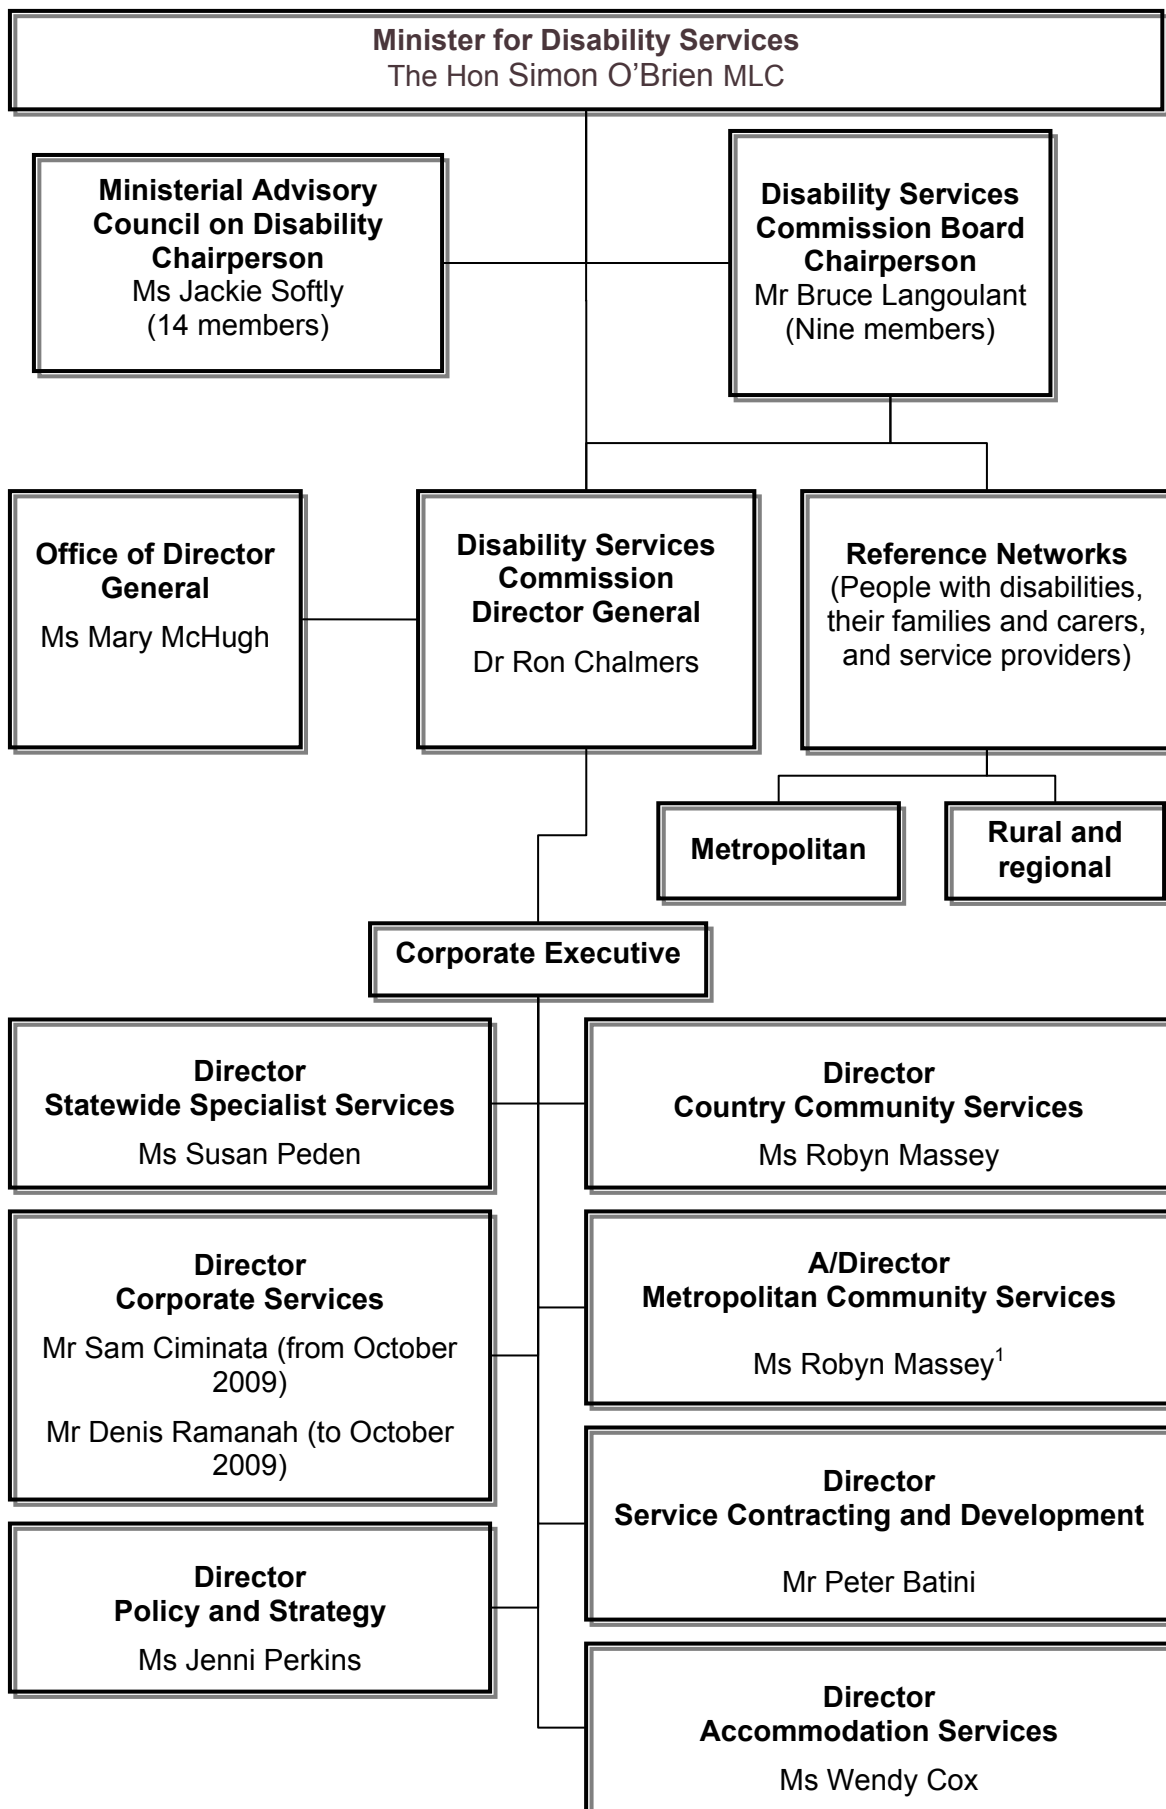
Minister for Disability Services
The Hon Simon O'Brien MLC

Ministerial Advisory Council on Disability Chairperson
Ms Jackie Softly
(14 members)

Disability Services Commission Board Chairperson
Mr Bruce Langoulant
(Nine members)

Office of Director General
Ms Mary McHugh

Disability Services Commission Director General
Dr Ron Chalmers

Reference Networks
(People with disabilities, their families and carers, and service providers)

Metropolitan

Rural and regional

Corporate Executive

Director
Statewide Specialist Services
Ms Susan Peden

Director
Country Community Services
Ms Robyn Massey

Director
Corporate Services
Mr Sam Ciminata (from October 2009)
Mr Denis Ramanah (to October 2009)

A/Director
Metropolitan Community Services
Ms Robyn Massey$^1$

Director
Service Contracting and Development
Mr Peter Batini

Director
Policy and Strategy
Ms Jenni Perkins

Director
Accommodation Services
Ms Wendy Cox